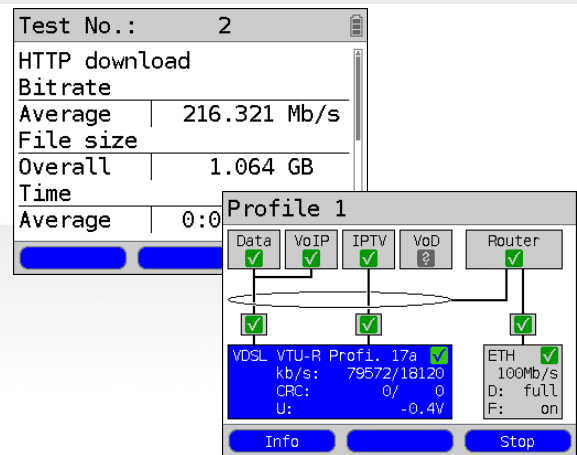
Test No.: 2

HTTP download
Bitrate

| Average | 216.321 Mb/s |
|---|---|

File size

| Overall | 1.064 GB |
|---|---|

Time

| Average | 0:0 |
|---|---|

Profile 1

Data VoIP IPTV VoD Router

VDSL VTU-R Profi. 17a
kb/s: 79572/18120
CRC: 0/ 0
U: -0.4V

ETH
100Mb/s
D: full
F: on

Info Stop